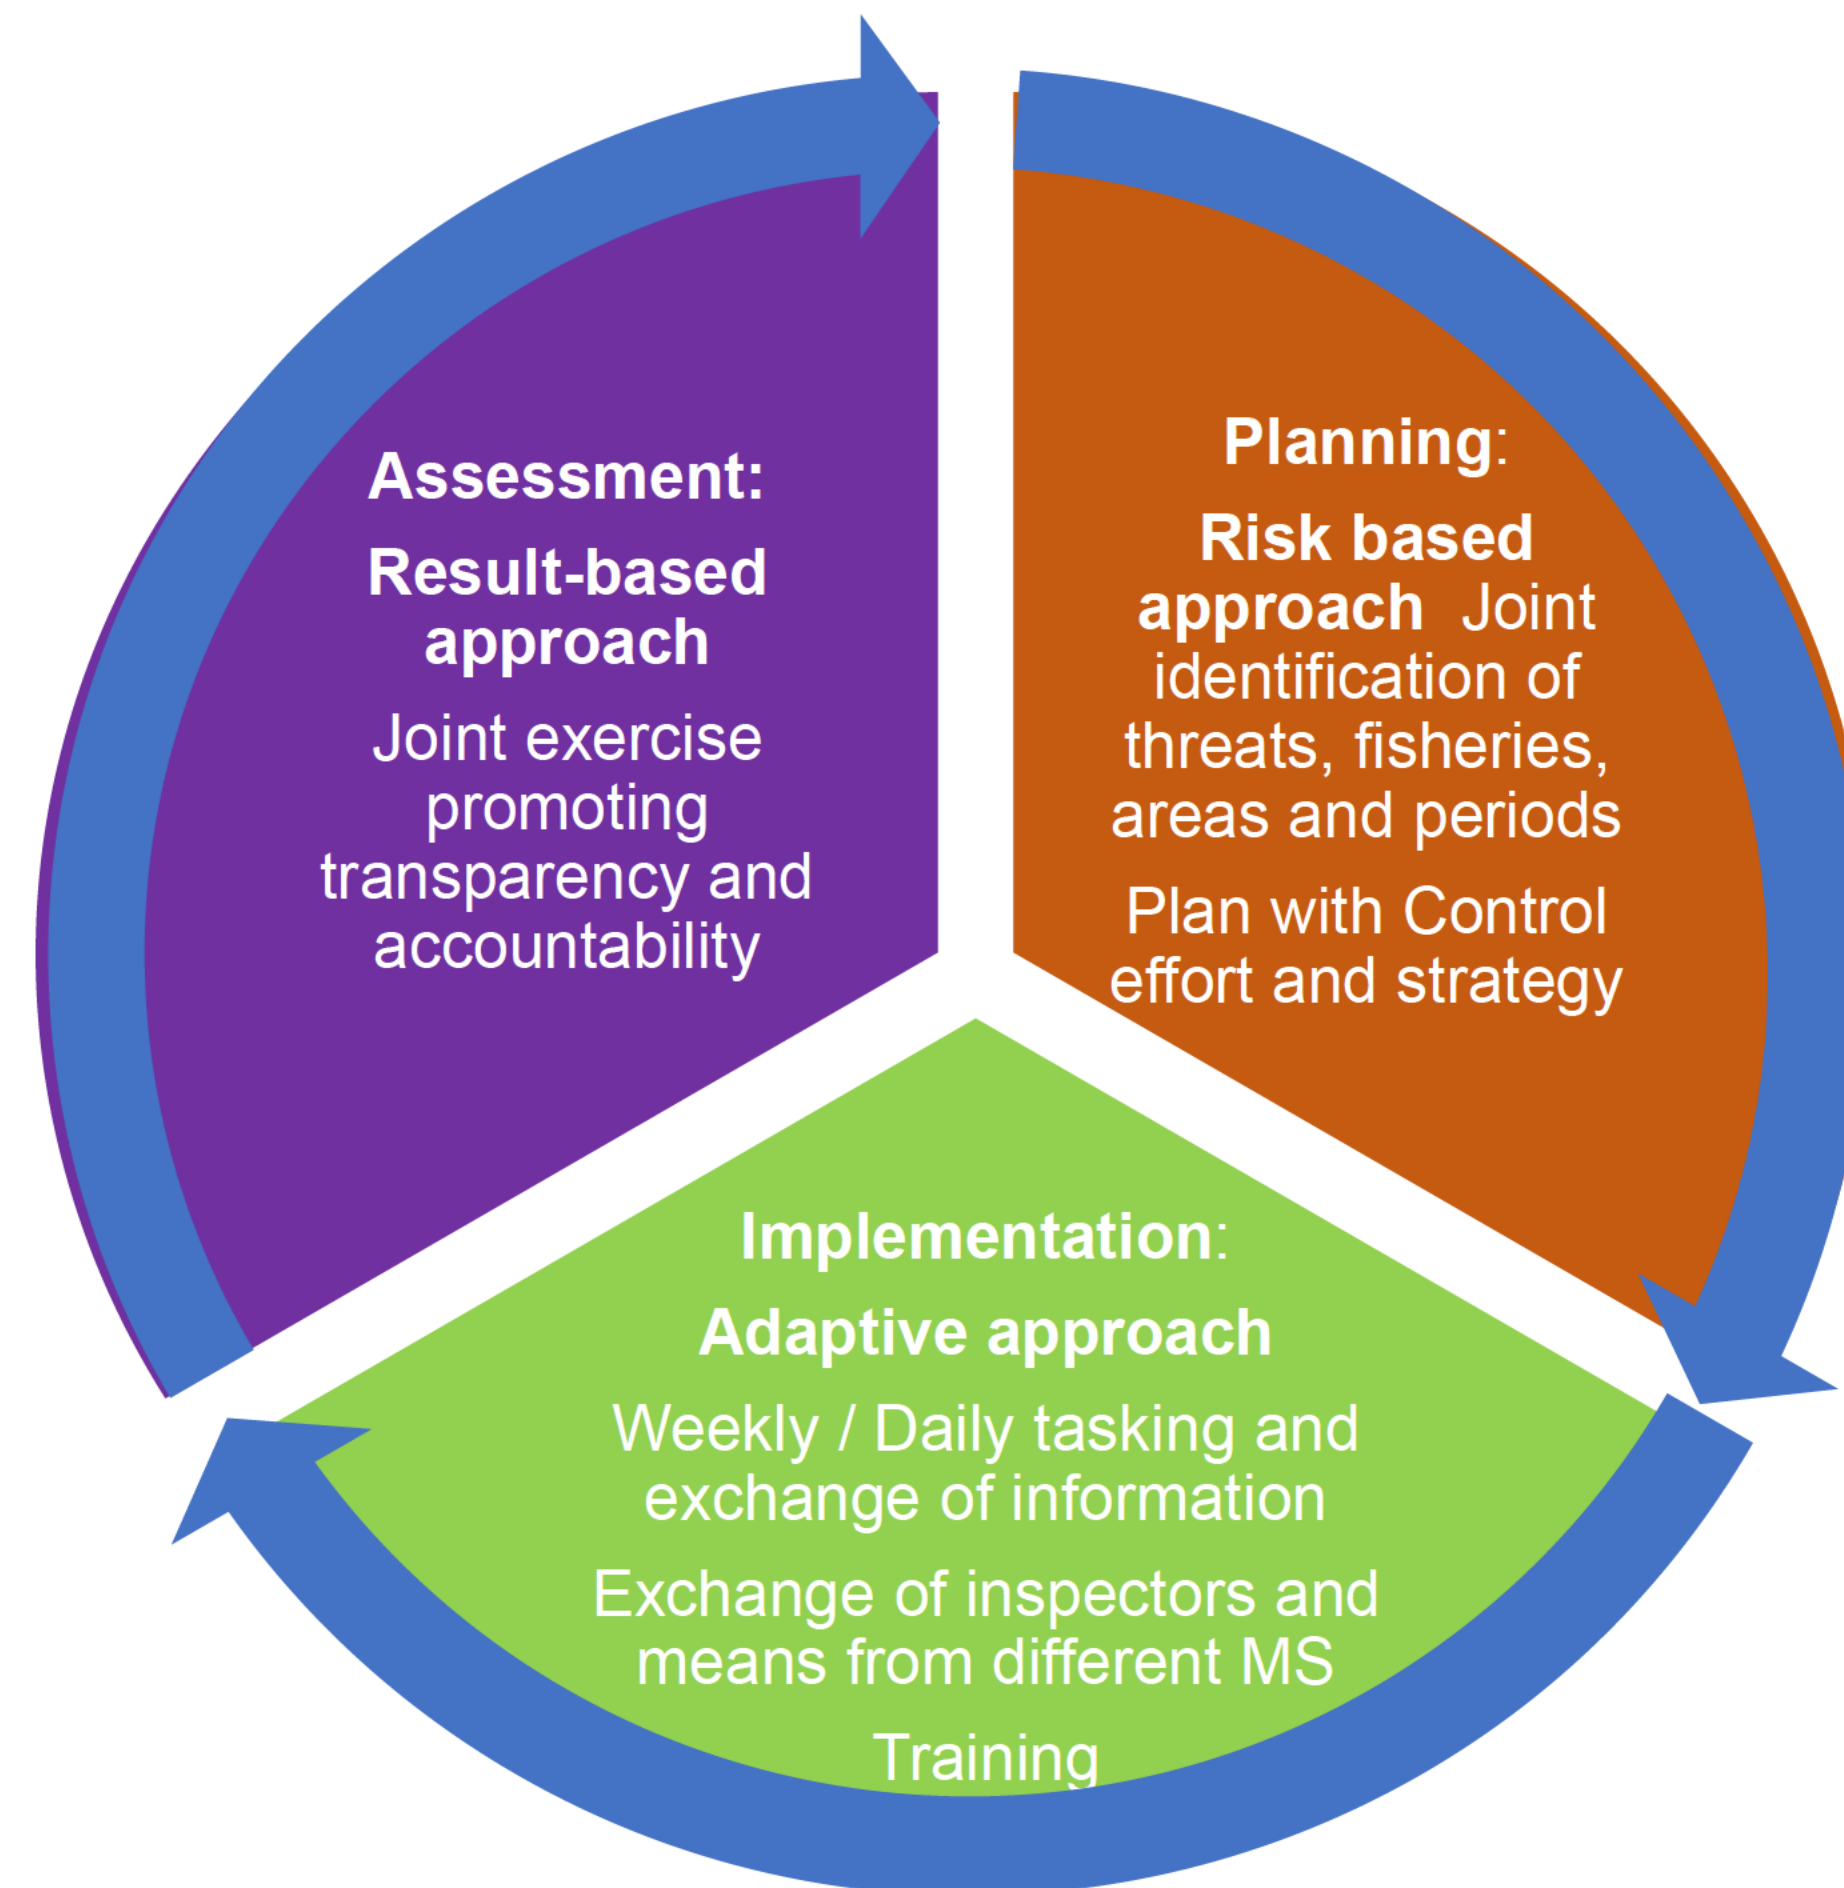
Planning:

Risk based approach Joint identification of threats, fisheries, areas and periods

Plan with Control effort and strategy

Implementation:

Adaptive approach

Weekly / Daily tasking and exchange of information

Exchange of inspectors and means from different MS

Training

Assessment:

Result-based approach

Joint exercise promoting transparency and accountability